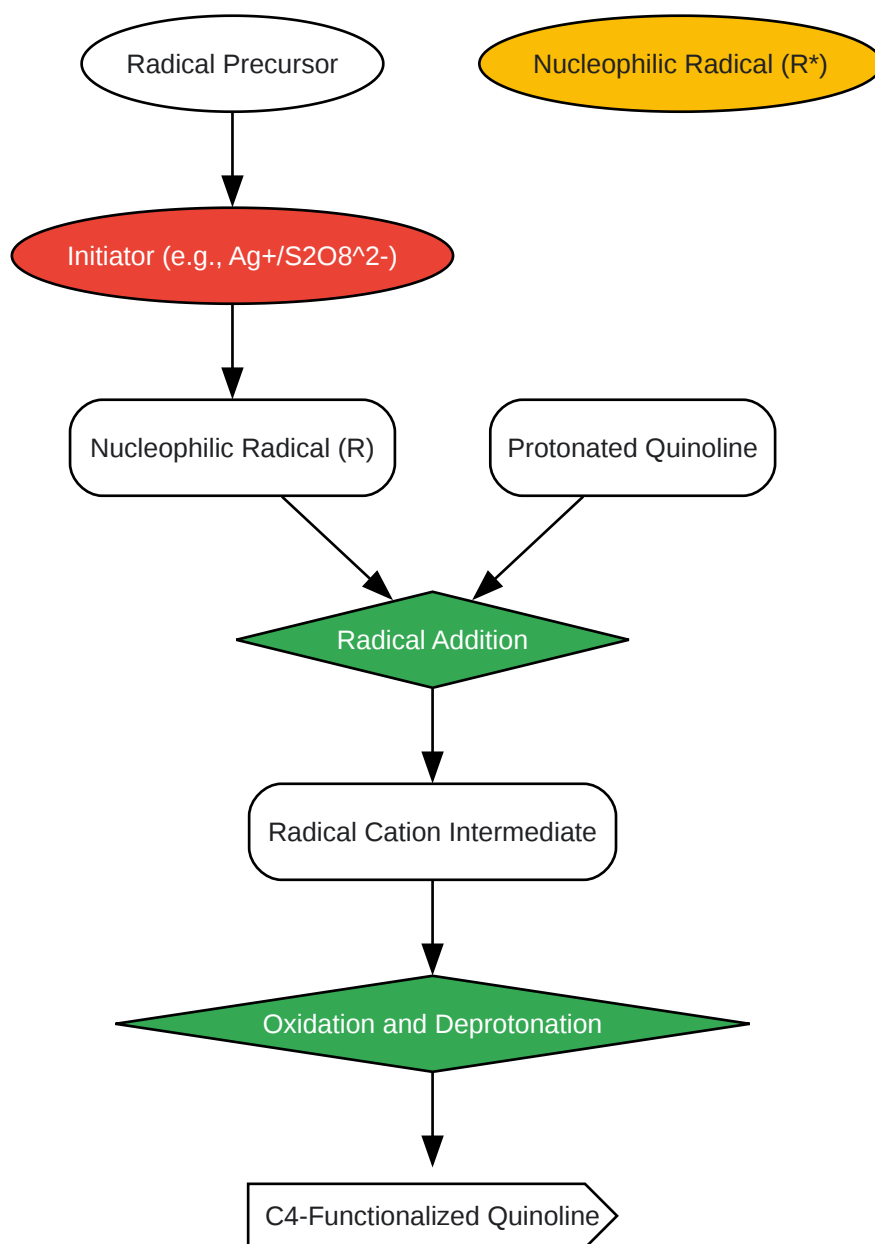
Radical Precursor

Nucleophilic Radical (R*)

Initiator (e.g., Ag+/S2O8^2-)

Nucleophilic Radical (R)

Protonated Quinoline

Radical Addition

Radical Cation Intermediate

Oxidation and Deprotonation

C4-Functionalized Quinoline